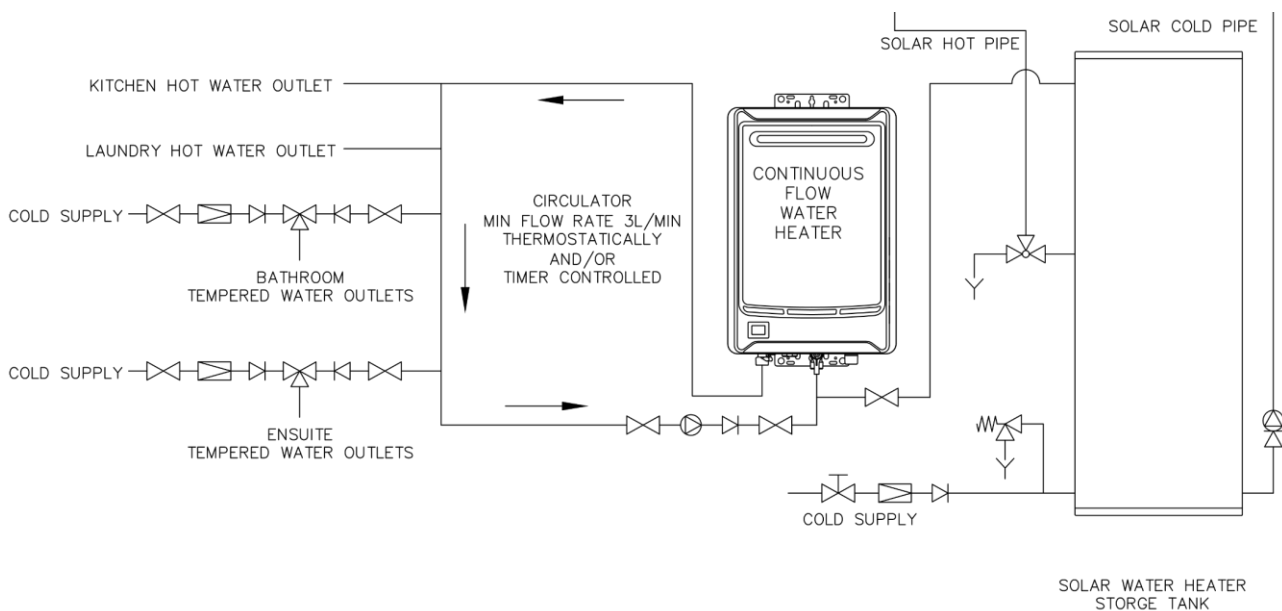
SOLAR HOT PIPE

SOLAR COLD PIPE

KITCHEN HOT WATER OUTLET

LAUNDRY HOT WATER OUTLET

COLD SUPPLY

BATHROOM
TEMPERED WATER OUTLETS

CIRCULATOR
MIN FLOW RATE 3L/MIN
THERMOSTATICALLY
AND/OR
TIMER CONTROLLED

CONTINUOUS
FLOW
WATER
HEATER

COLD SUPPLY

ENSUITE
TEMPERED WATER OUTLETS

COLD SUPPLY

SOLAR WATER HEATER
STORGE TANK